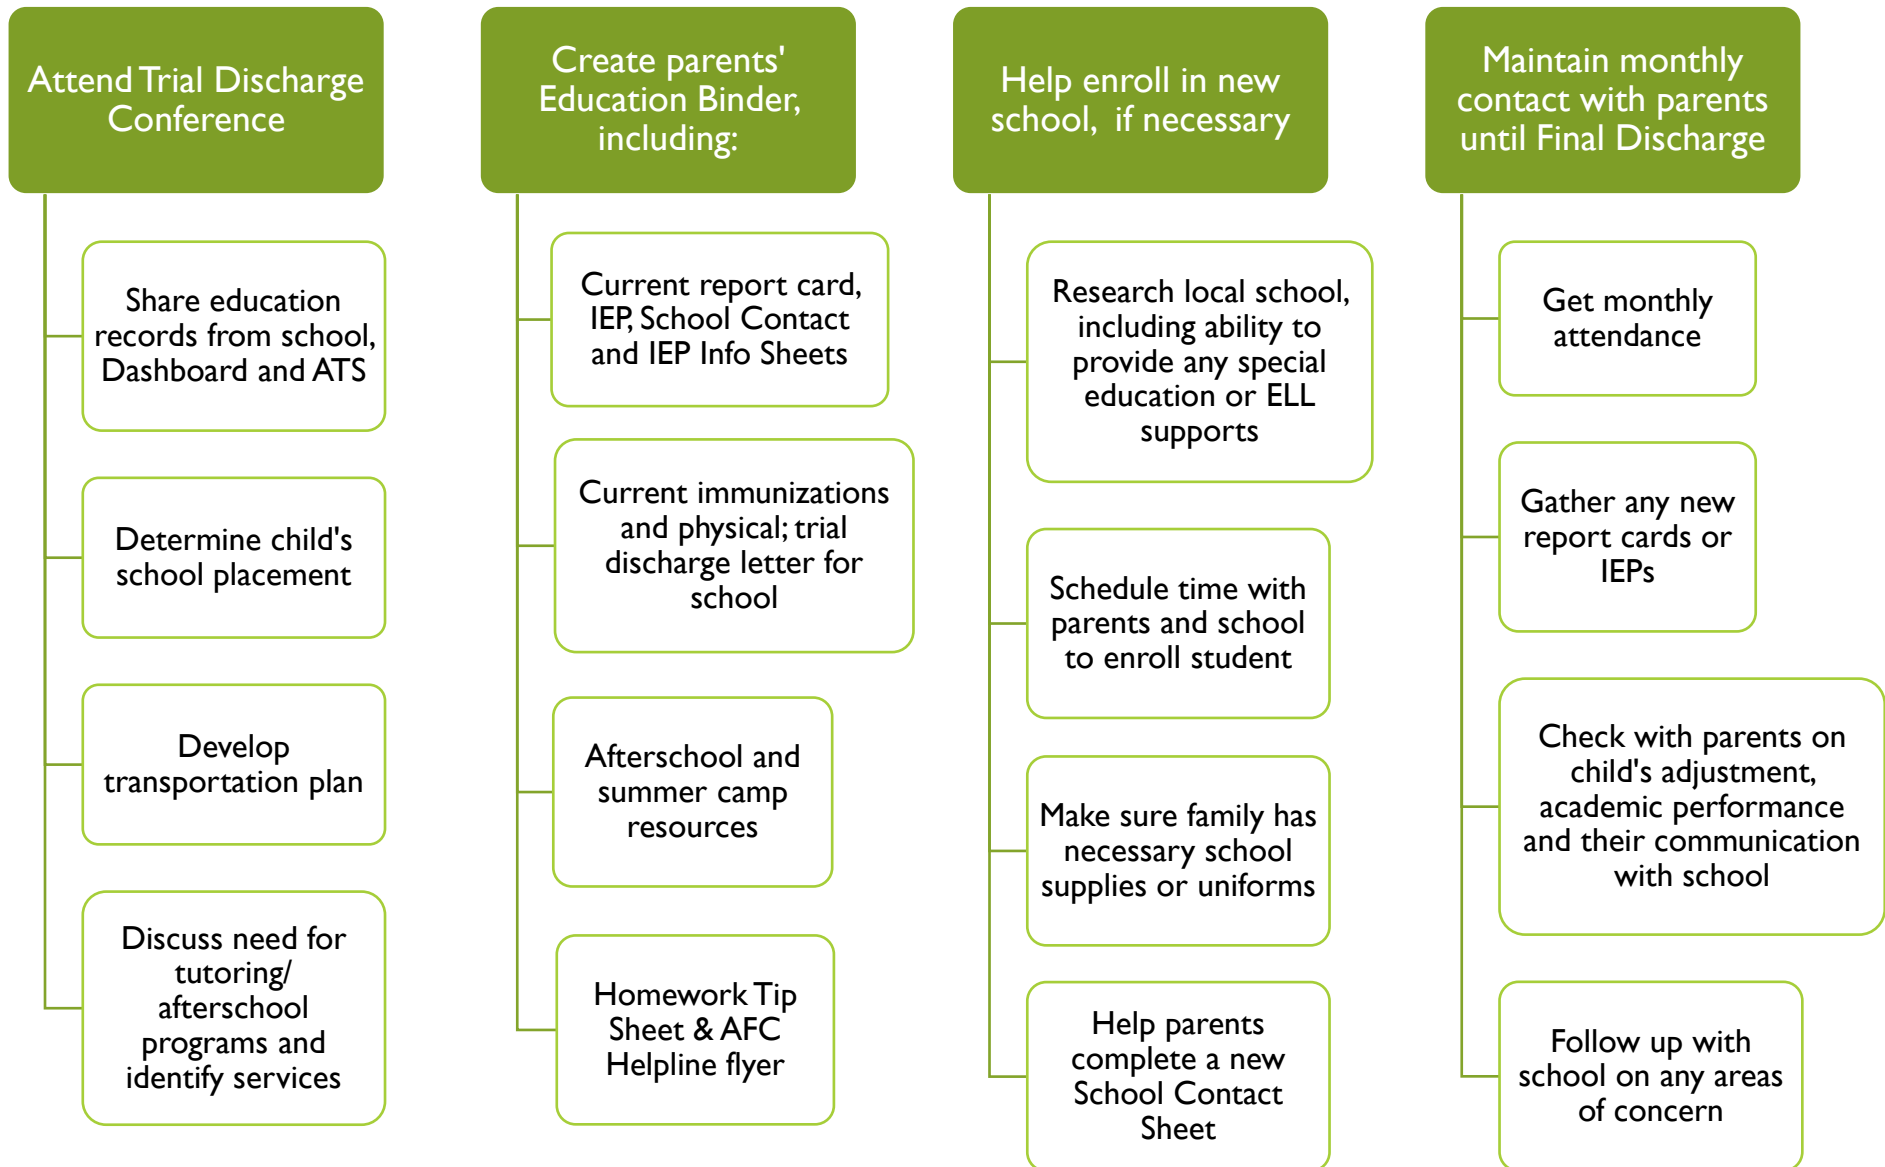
Attend Trial Discharge Conference

Share education records from school, Dashboard and ATS

Determine child's school placement

Develop transportation plan

Discuss need for tutoring/ afterschool programs and identify services

Create parents' Education Binder, including:

Current report card, IEP, School Contact and IEP Info Sheets

Current immunizations and physical; trial discharge letter for school

Afterschool and summer camp resources

Homework Tip Sheet & AFC Helpline flyer

Help enroll in new school, if necessary

Research local school, including ability to provide any special education or ELL supports

Schedule time with parents and school to enroll student

Make sure family has necessary school supplies or uniforms

Help parents complete a new School Contact Sheet

Maintain monthly contact with parents until Final Discharge

Get monthly attendance

Gather any new report cards or IEPs

Check with parents on child's adjustment, academic performance and their communication with school

Follow up with school on any areas of concern